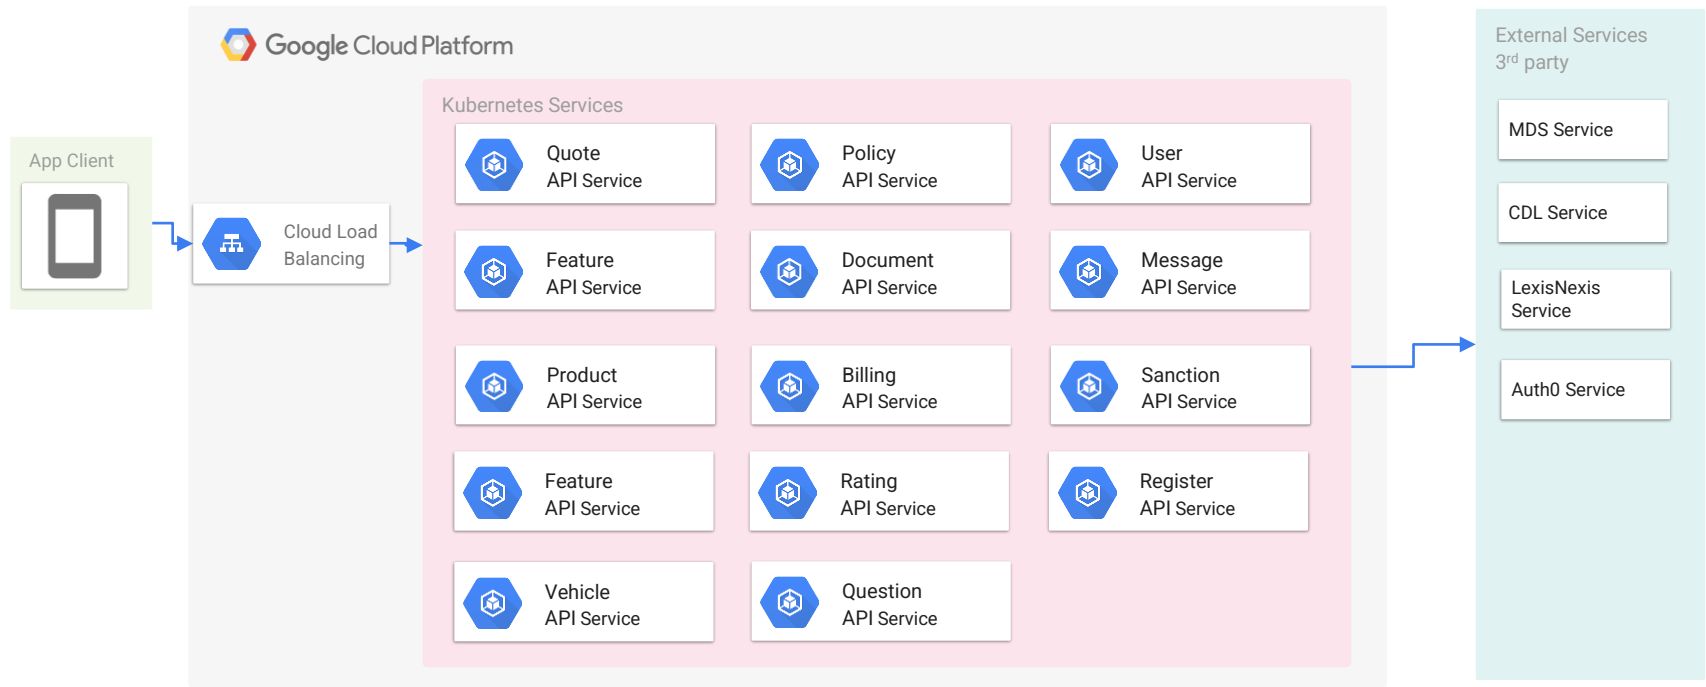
App Client

Google Cloud Platform

Cloud Load Balancing

Kubernetes Services

Quote API Service

Policy API Service

User API Service

Feature API Service

Document API Service

Message API Service

Product API Service

Billing API Service

Sanction API Service

Feature API Service

Rating API Service

Register API Service

Vehicle API Service

Question API Service

External Services
3$^{rd}$ party

MDS Service

CDL Service

LexisNexis Service

Auth0 Service